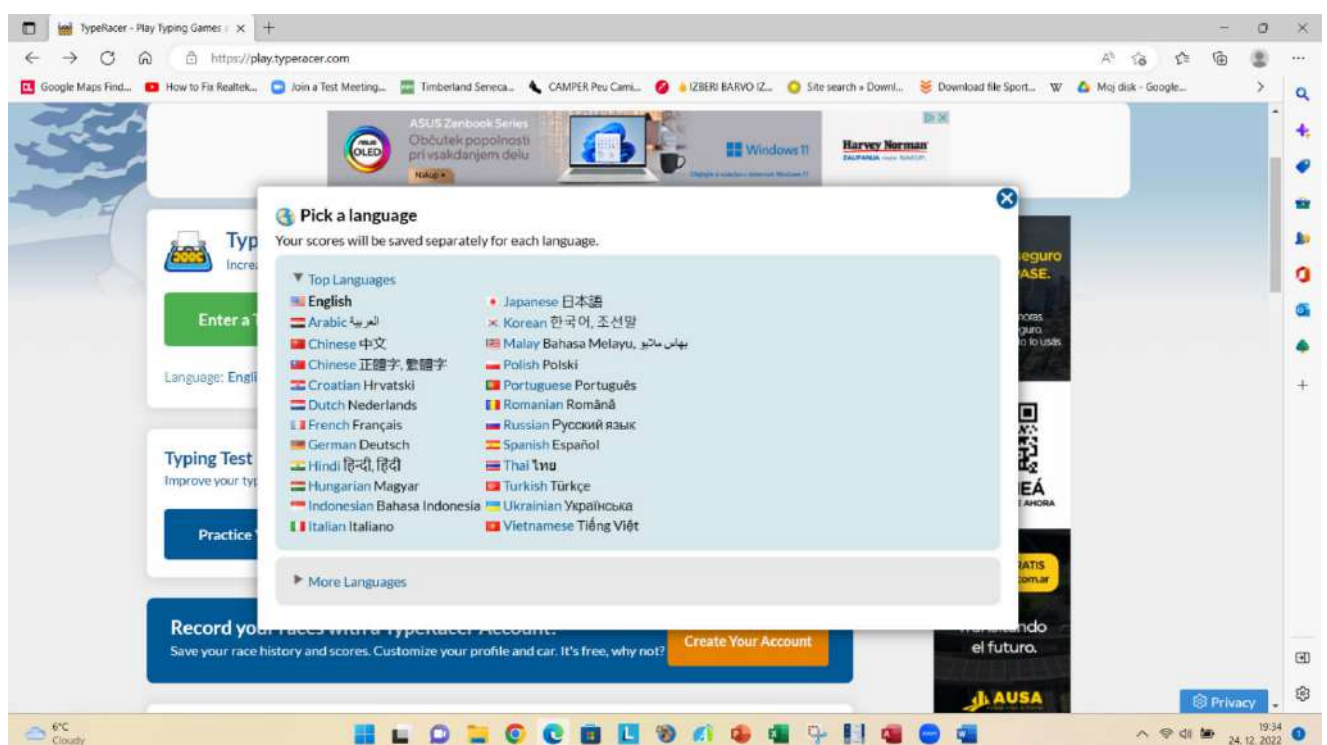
TypeRacer - Play Typing Games
https://play.typeracer.com

Google Maps Find... How to Fix Realtek... Join a Test Meeting... Timberland Seneca... CAMPER Peu Cami... IZBERI BARVO IZ... Site search » Downl... Download file Sport... Moj disk - Google...

ASUS Zenbook Series
Občutek popolnosti pri vsakdanjem delu
Nakup
OLED
Windows 11
Harvey Norman

Pick a language
Your scores will be saved separately for each language.

▼ Top Languages

English
Arabic العربية
Chinese 中文
Chinese 正體字, 繁體字
Croatian Hrvatski
Dutch Nederlands
French Français
German Deutsch
Hindi हिन्दी, हिंदी
Hungarian Magyar
Indonesian Bahasa Indonesia
Italian Italiano

Japanese 日本語
Korean 한국어, 조선말
Malay Bahasa Melayu, بهاس ملايو
Polish Polski
Portuguese Português
Romanian Română
Russian Русский язык
Spanish Español
Thai ไทย
Turkish Türkçe
Ukrainian Українська
Vietnamese Tiếng Việt

▶ More Languages

Typ
Incre
Enter a
Language: Engl
Typing Test
Improve your typ
Practice

Record yo
Save your race history and scores. Customize your profile and car. It's free, why not?
Create Your Account

eguro
ASE.
el futuro.
AUSA
Privacy

6°C
Cloudy
19:34
24. 12. 2022